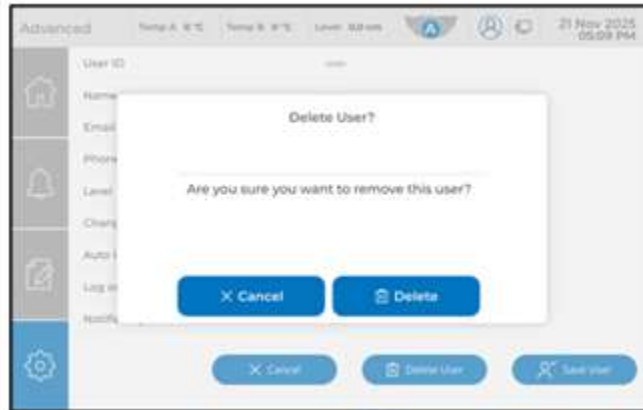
Advanced Temp A: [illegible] Temp B: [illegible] Level: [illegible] A 21 Nov 2025 05:09 PM

User ID

Name

Email

Phone

Level

Chang

Auto

Log

Notific

Delete User?

Are you sure you want to remove this user?

Cancel

Delete

Cancel

Delete User

Save User